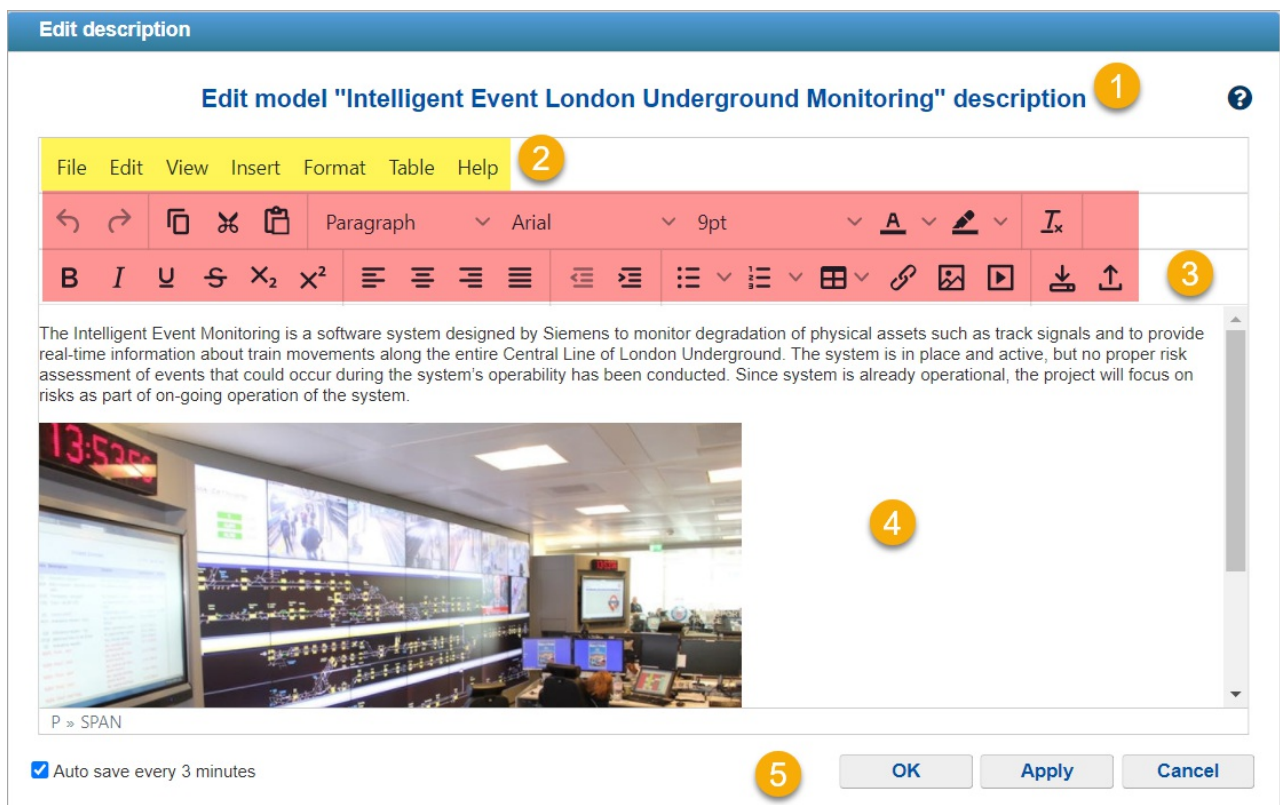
Edit description

Edit model "Intelligent Event London Underground Monitoring" description 1

File Edit View Insert Format Table Help 2

Paragraph Arial 9pt

3

The Intelligent Event Monitoring is a software system designed by Siemens to monitor degradation of physical assets such as track signals and to provide real-time information about train movements along the entire Central Line of London Underground. The system is in place and active, but no proper risk assessment of events that could occur during the system's operability has been conducted. Since system is already operational, the project will focus on risks as part of on-going operation of the system.

13:52:56

4

P » SPAN

Auto save every 3 minutes

5 OK Apply Cancel